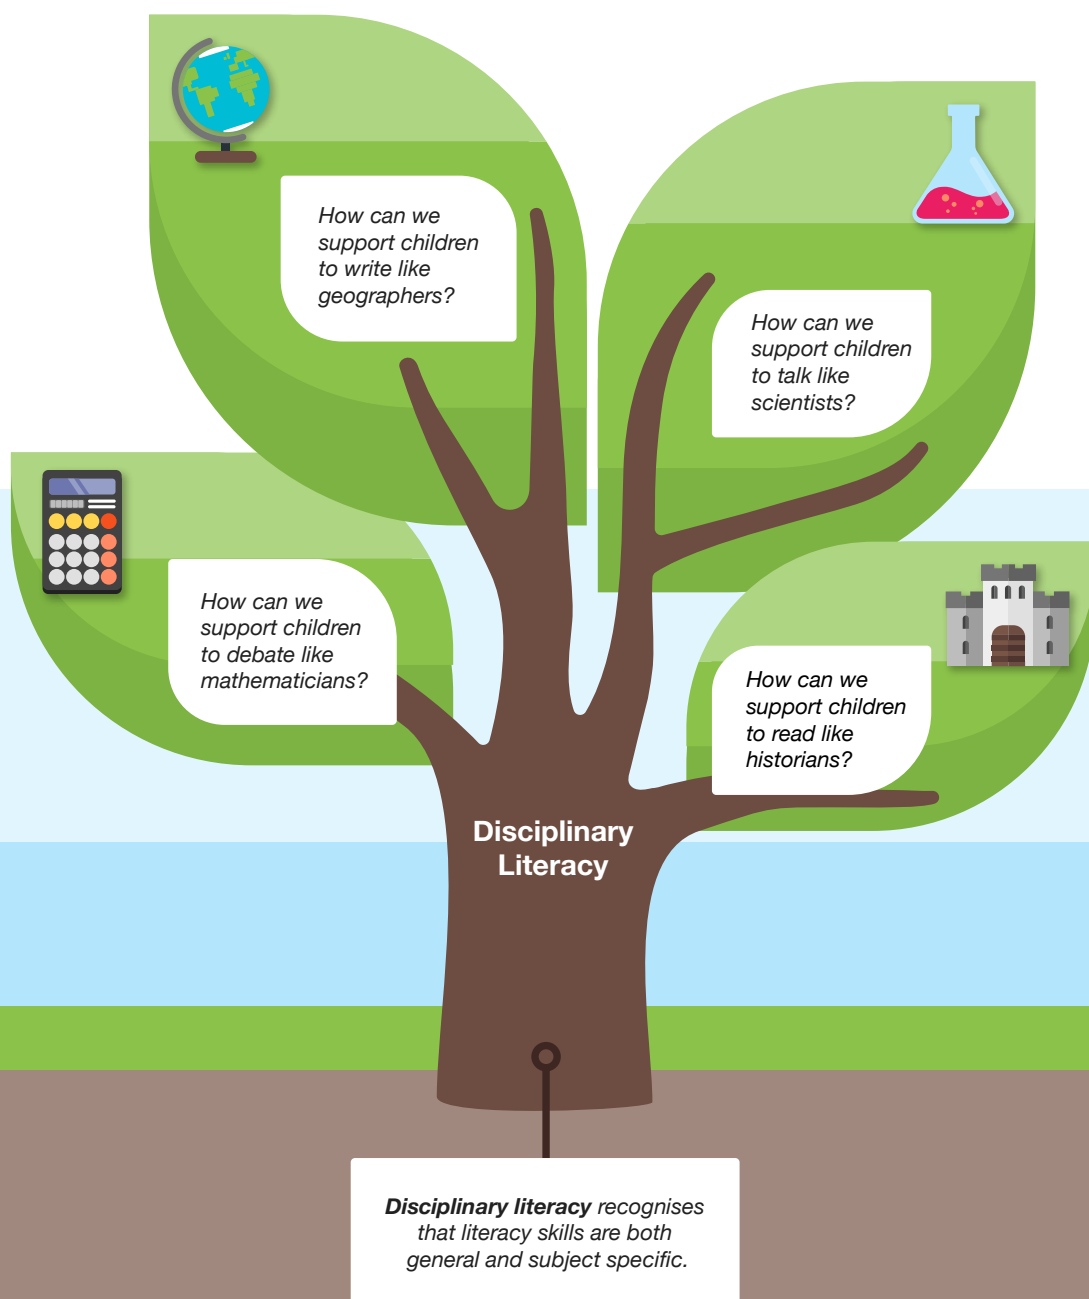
How can we support children to write like geographers?

How can we support children to talk like scientists?

How can we support children to debate like mathematicians?

How can we support children to read like historians?

Disciplinary Literacy

**Disciplinary literacy** recognises that literacy skills are both general and subject specific.